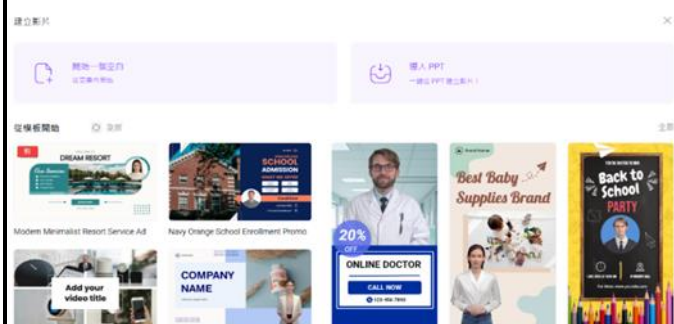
建立影片

開始一個空白
從空白開始

導入 PPT
一鍵從 PPT 建立影片！

從模板開始

全部

DREAM RESORT

Modern Minimalist Resort Service Ad

SCHOOL ADMISSION

Navy Orange School Enrollment Promo

20% OFF

ONLINE DOCTOR

CALL NOW

Best Baby Supplies Brand

Back to School PARTY

Add your video title

COMPANY NAME